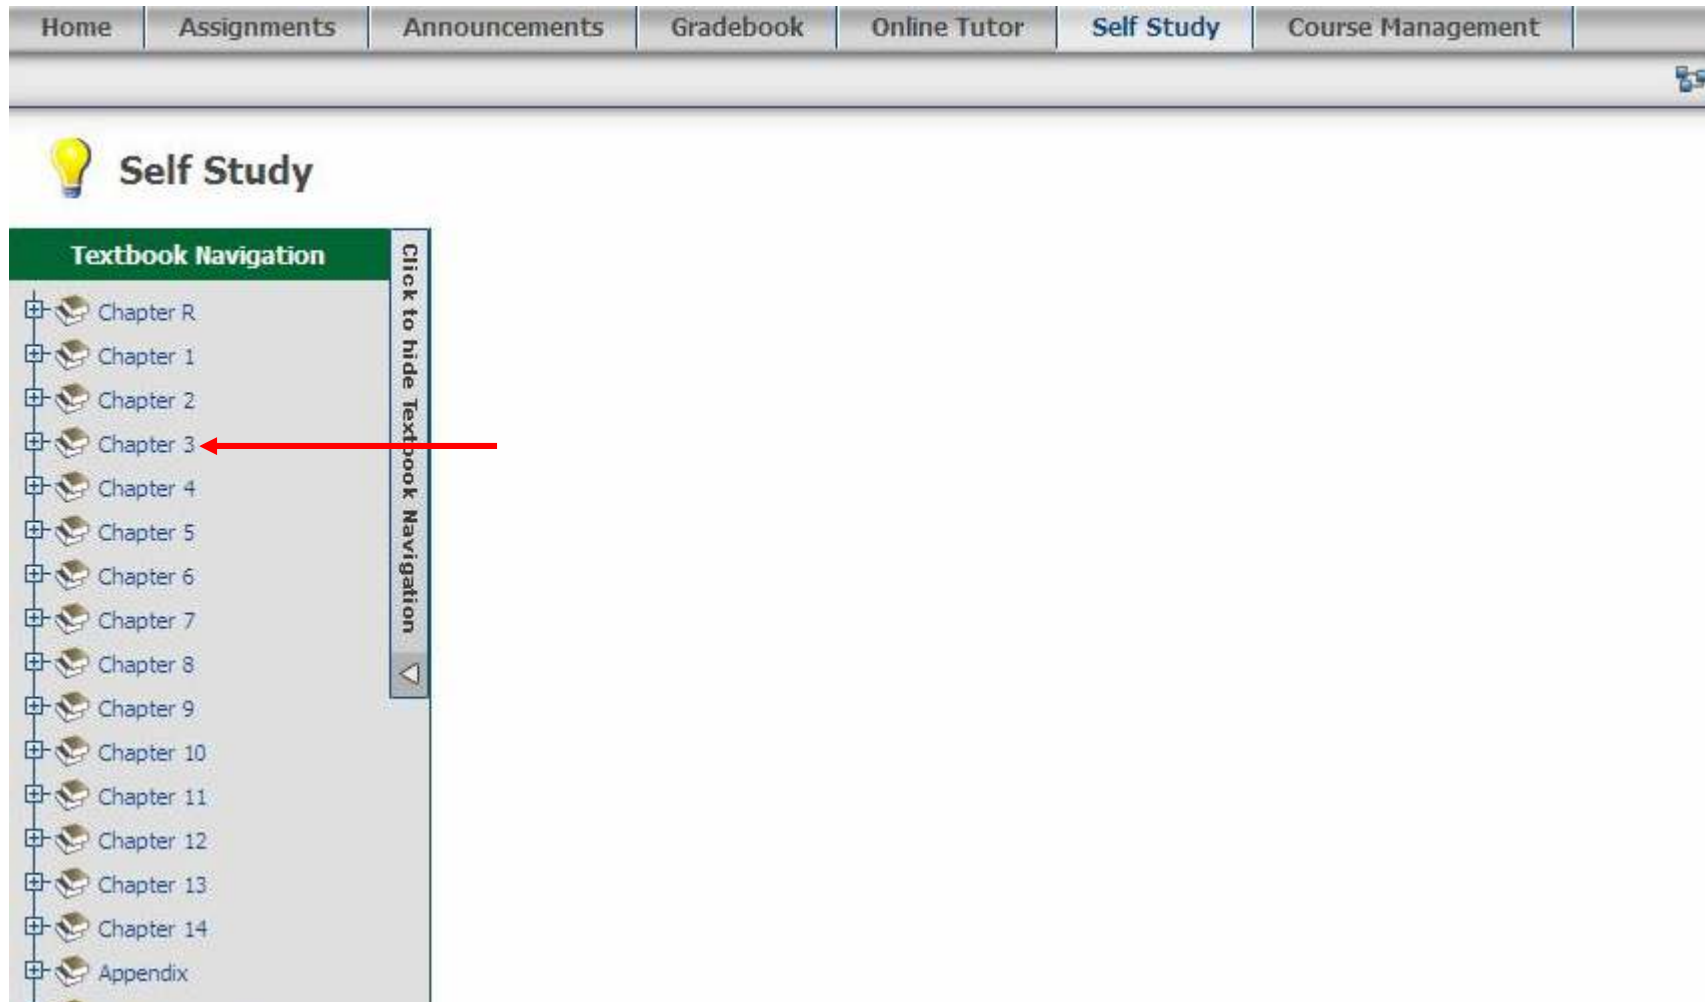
Home | Assignments | Announcements | Gradebook | Online Tutor | Self Study | Course Management

Self Study

Textbook Navigation

Click to hide Textbook Navigation

Chapter R
Chapter 1
Chapter 2
Chapter 3
Chapter 4
Chapter 5
Chapter 6
Chapter 7
Chapter 8
Chapter 9
Chapter 10
Chapter 11
Chapter 12
Chapter 13
Chapter 14
Appendix